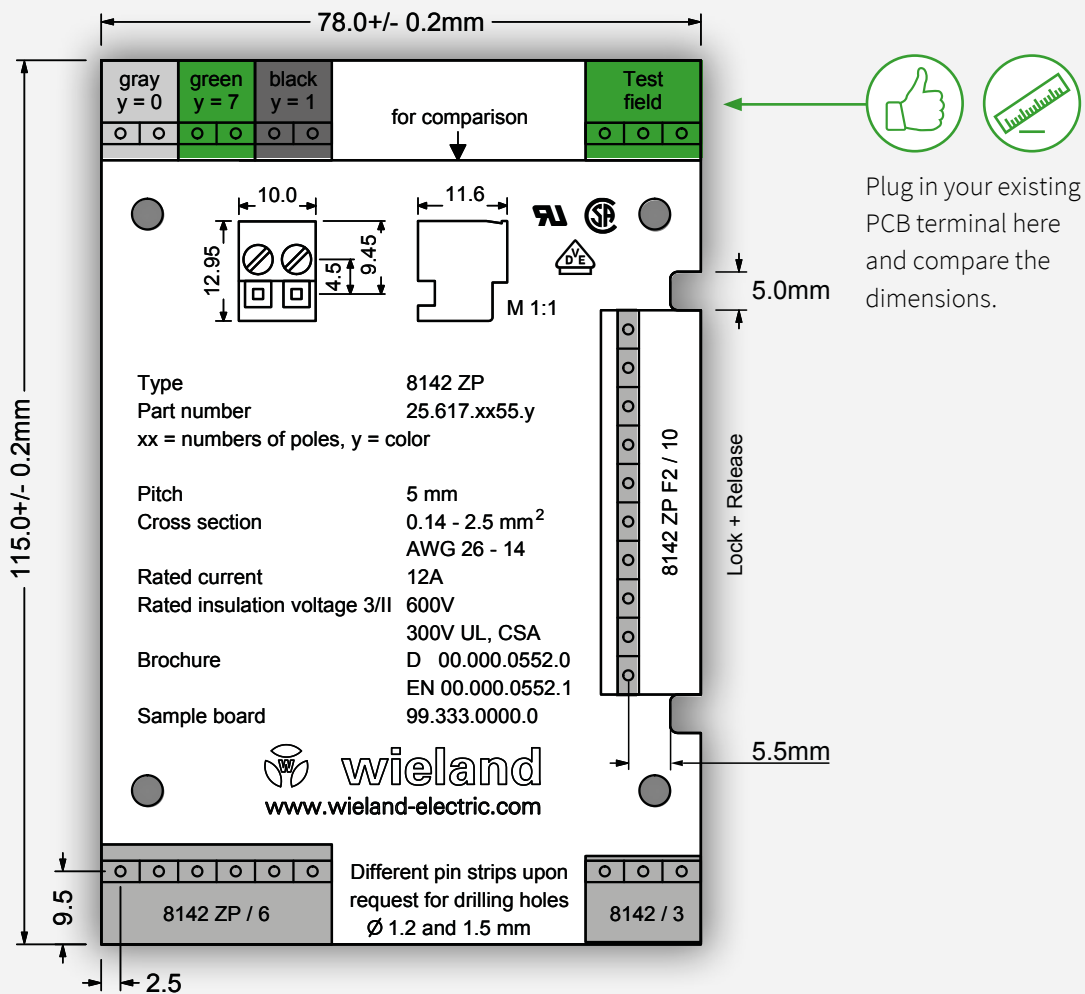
78.0+/- 0.2mm

gray y = 0 | green y = 7 | black y = 1 | for comparison | Test field

Plug in your existing PCB terminal here and compare the dimensions.

10.0
12.95
4.5
9.45
11.6
M 1:1

5.0mm

Type 8142 ZP
Part number 25.617.xx55.y
xx = numbers of poles, y = color

Pitch 5 mm
Cross section 0.14 - 2.5 mm$^2$
AWG 26 - 14
Rated current 12A
Rated insulation voltage 3/II 600V
300V UL, CSA
Brochure D 00.000.0552.0
EN 00.000.0552.1
Sample board 99.333.0000.0

8142 ZP F2 / 10
Lock + Release

115.0+/- 0.2mm

wieland
www.wieland-electric.com

5.5mm

9.5
8142 ZP / 6
Different pin strips upon request for drilling holes Ø 1.2 and 1.5 mm
8142 / 3
2.5